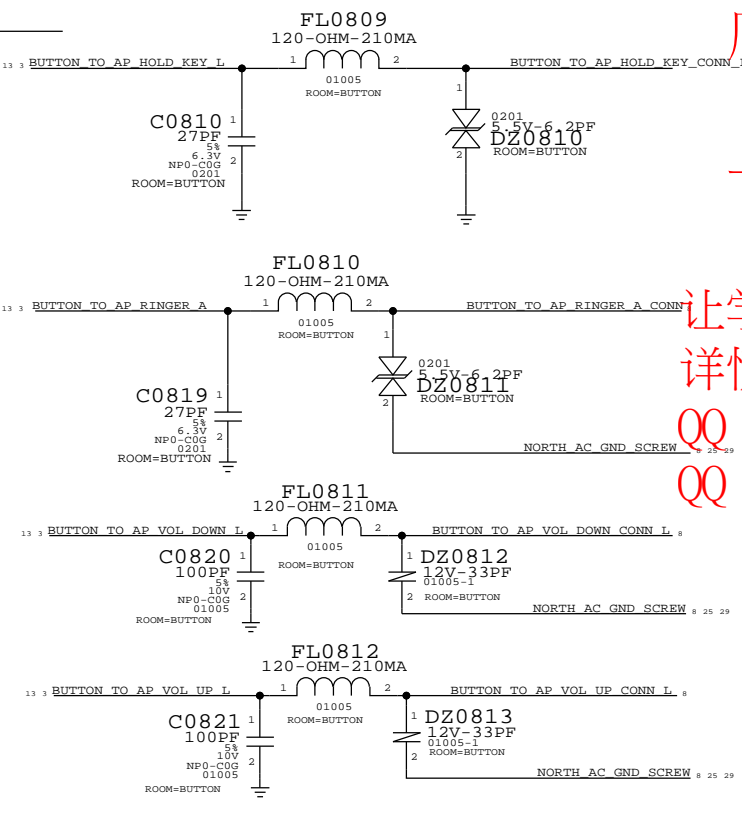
FL0809
120-OHM-210MA
13 3 BUTTON_TO_AP_HOLD_KEY_L
1
2
01005
ROOM=BUTTON
BUTTON_TO_AP_HOLD_KEY_CONN_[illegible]
C0810
1
27PF
5%
6.3V
NP0-C0G
0201
ROOM=BUTTON
2
1
0201
5.5V-6.2PF
DZ0810
ROOM=BUTTON
2

FL0810
120-OHM-210MA
13 3 BUTTON_TO_AP_RINGER_A
1
2
01005
ROOM=BUTTON
BUTTON_TO_AP_RINGER_A_CONN
1
0201
5.5V-6.2PF
DZ0811
ROOM=BUTTON
2
C0819
1
27PF
5%
6.3V
NP0-C0G
0201
ROOM=BUTTON
2
NORTH_AC_GND_SCREW 8 25 29

让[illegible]
详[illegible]
QQ
QQ

FL0811
120-OHM-210MA
13 3 BUTTON_TO_AP_VOL_DOWN_L
1
2
01005
ROOM=BUTTON
BUTTON_TO_AP_VOL_DOWN_CONN_L 8
C0820
1
100PF
5%
10V
NP0-C0G
01005
ROOM=BUTTON
2
1
DZ0812
12V-33PF
01005-1
2
ROOM=BUTTON
NORTH_AC_GND_SCREW 8 25 29

FL0812
120-OHM-210MA
13 3 BUTTON_TO_AP_VOL_UP_L
1
2
01005
ROOM=BUTTON
BUTTON_TO_AP_VOL_UP_CONN_L 8
C0821
1
100PF
5%
10V
NP0-C0G
01005
ROOM=BUTTON
2
1
DZ0813
12V-33PF
01005-1
ROOM=BUTTON
2
NORTH_AC_GND_SCREW 8 25 29